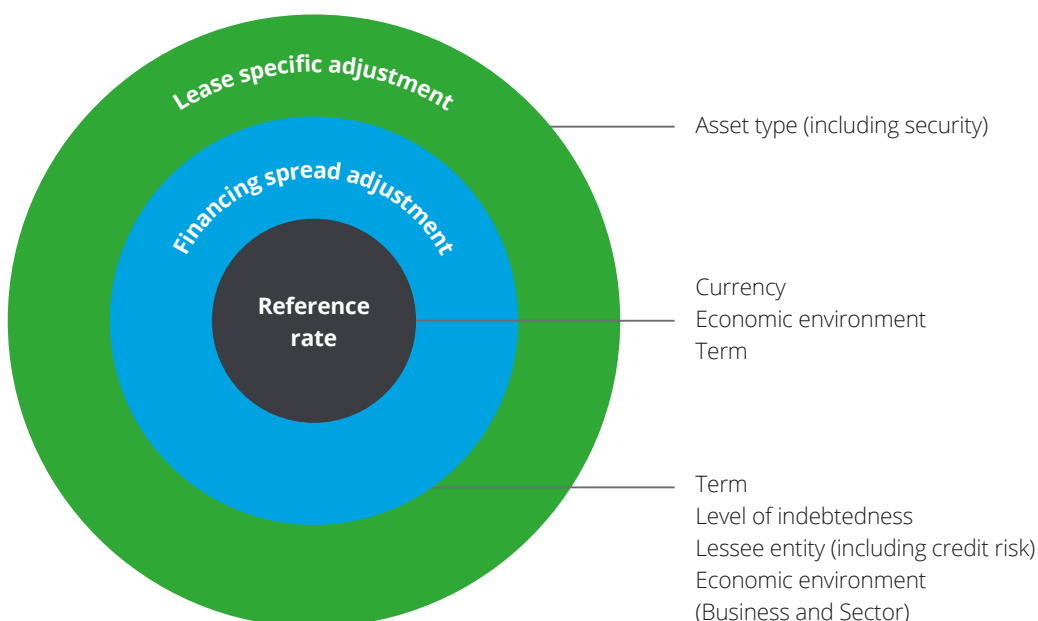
Lease specific adjustment

Financing spread adjustment

Reference rate

Asset type (including security)

Currency
Economic environment
Term

Term
Level of indebtedness
Lessee entity (including credit risk)
Economic environment
(Business and Sector)